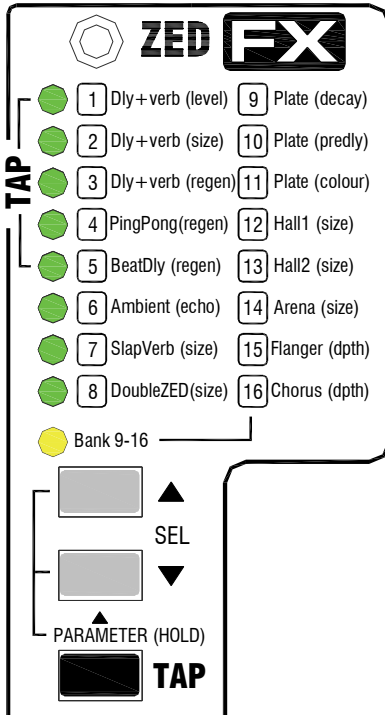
ZED FX

TAP

1 Dly+verb (level)
2 Dly+verb (size)
3 Dly+verb (regen)
4 PingPong(regen)
5 BeatDly (regen)
6 Ambient (echo)
7 SlapVerb (size)
8 DoubleZED(size)

9 Plate (decay)
10 Plate (predly)
11 Plate (colour)
12 Hall1 (size)
13 Hall2 (size)
14 Arena (size)
15 Flanger (dpth)
16 Chorus (dpth)

Bank 9-16

SEL

PARAMETER (HOLD)

TAP